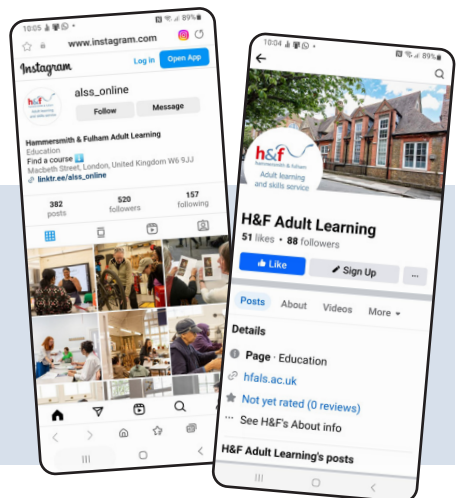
10:05
89%
www.instagram.com
Instagram
Log in
Open App
alss_online
Follow
Message
Hammersmith & Fulham Adult Learning
Education
Find a course
Macbeth Street, London, United Kingdom W6 9JJ
linktr.ee/alss_online
382
posts
520
followers
157
following

10:04
89%
h&f
hammersmith & fulham
Adult learning and skills service
H&F Adult Learning
51 likes • 88 followers
Like
Sign Up
...
Posts
About
Videos
More
Details
Page · Education
hfals.ac.uk
Not yet rated (0 reviews)
See H&F's About info
H&F Adult Learning's posts